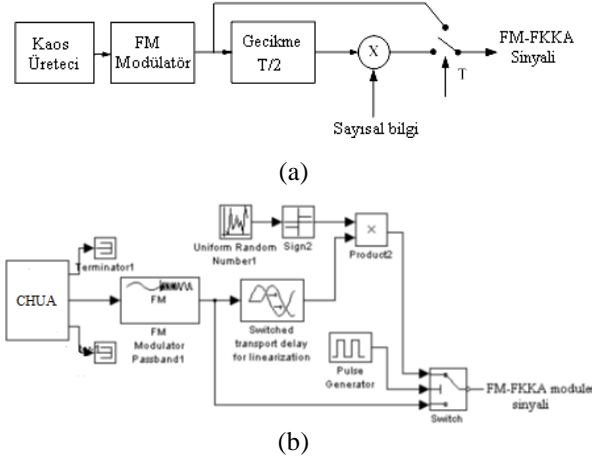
Kaos Üreteci

FM Modülatör

Gecikme T/2

X

FM-FKKA Sinyali

T

Sayısal bilgi

(a)

Uniform Random Number1

Sign2

×

Product2

Terminator1

CHUA

FM

FM Modulator Passband1

Switched transport delay for linearization

Pulse Generator

FM-FKKA modulel sinyali

Switch

(b)